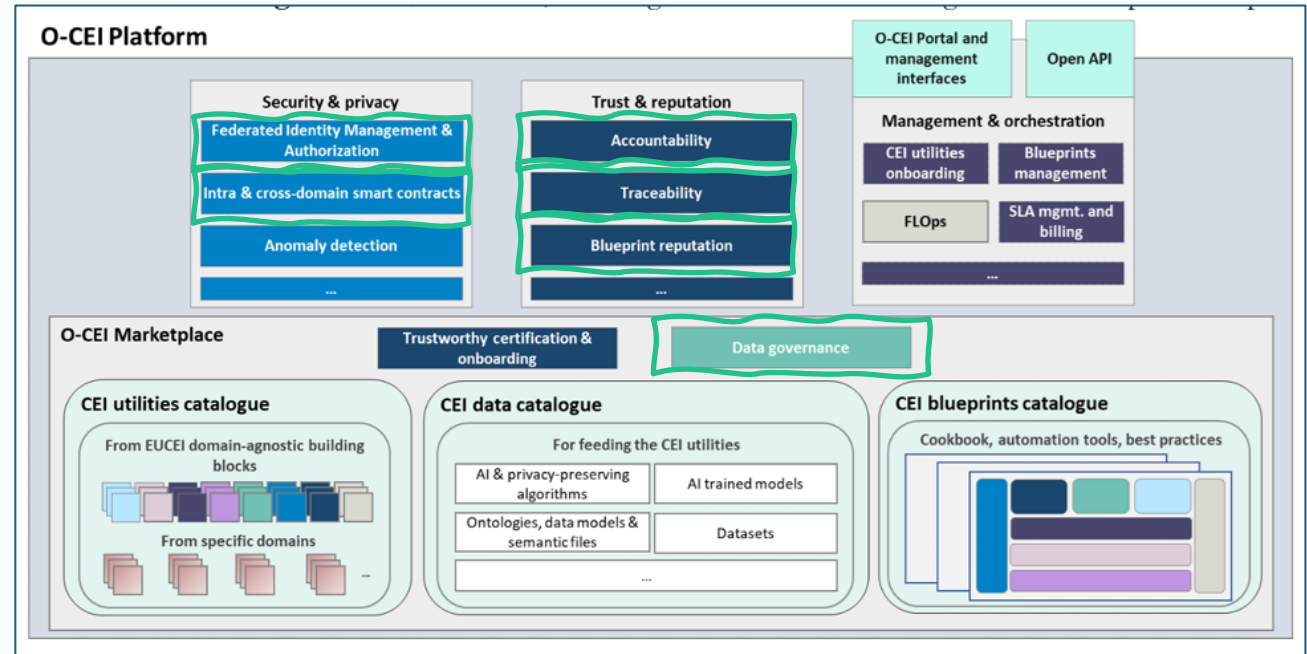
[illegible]

O-CEI Platform

O-CEI Portal and management interfaces

Open API

Security & privacy

Federated Identity Management & Authorization

Intra & cross-domain smart contracts

Anomaly detection

...

Trust & reputation

Accountability

Traceability

Blueprint reputation

...

Management & orchestration

CEI utilities onboarding

Blueprints management

FLOps

SLA mgmt. and billing

...

O-CEI Marketplace

Trustworthy certification & onboarding

Data governance

CEI utilities catalogue

From EUCEI domain-agnostic building blocks

From specific domains

...

CEI data catalogue

For feeding the CEI utilities

| AI & privacy-preserving algorithms | AI trained models |
|---|---|
| Ontologies, data models & semantic files | Datasets |
| ... | |

CEI blueprints catalogue

Cookbook, automation tools, best practices